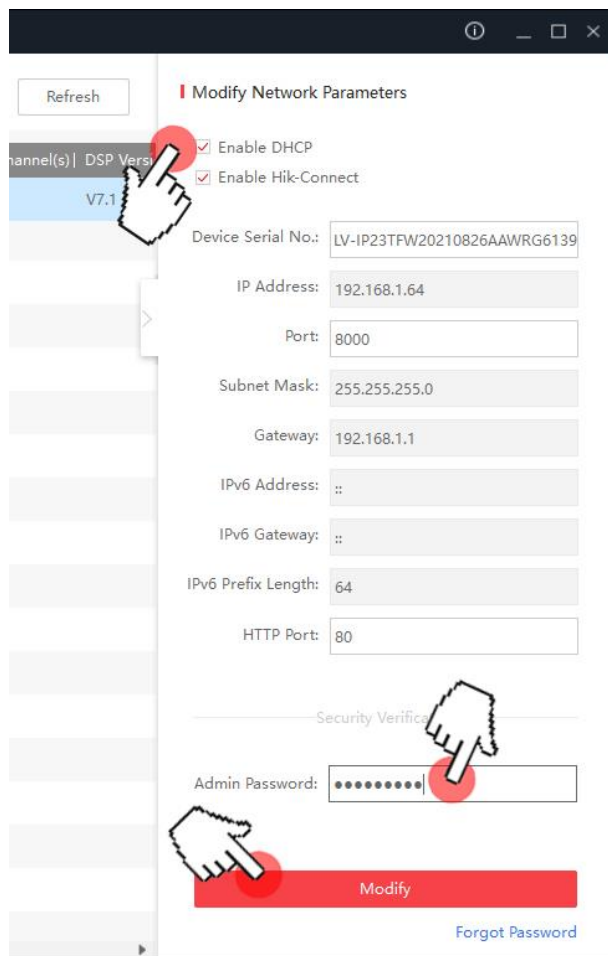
Refresh

hannel(s)| DSP Vers

V7.1

Modify Network Parameters

Enable DHCP

Enable Hik-Connect

Device Serial No.: LV-IP23TFW20210826AAWRG6139

IP Address: 192.168.1.64

Port: 8000

Subnet Mask: 255.255.255.0

Gateway: 192.168.1.1

IPv6 Address: ::

IPv6 Gateway: ::

IPv6 Prefix Length: 64

HTTP Port: 80

Security Verifica

Admin Password: •••••••••

Modify

Forgot Password